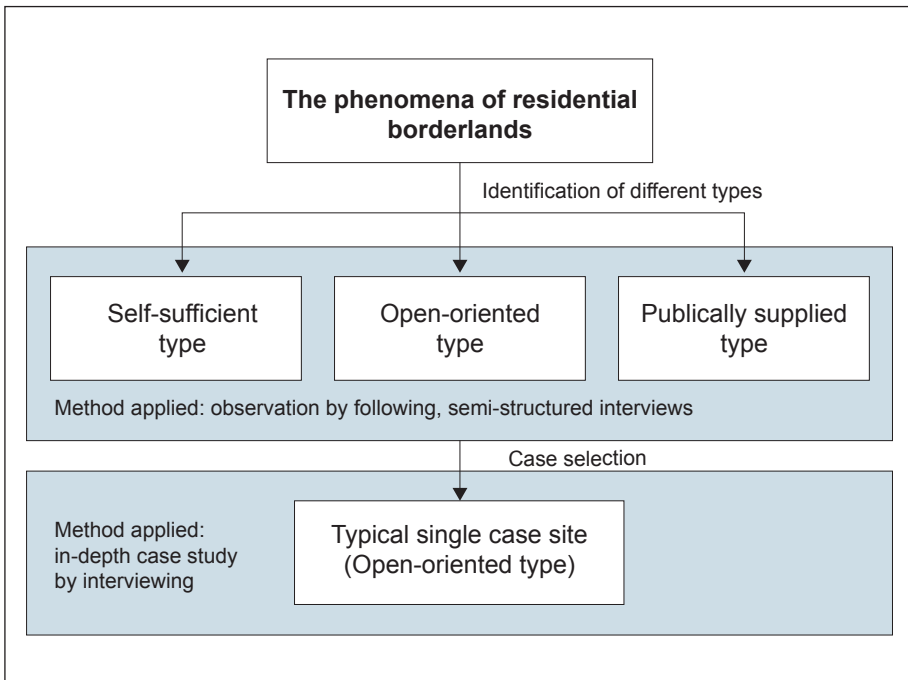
The phenomena of residential borderlands

Identification of different types

Self-sufficient type

Open-oriented type

Publically supplied type

Method applied: observation by following, semi-structured interviews

Case selection

Method applied: in-depth case study by interviewing

Typical single case site (Open-oriented type)